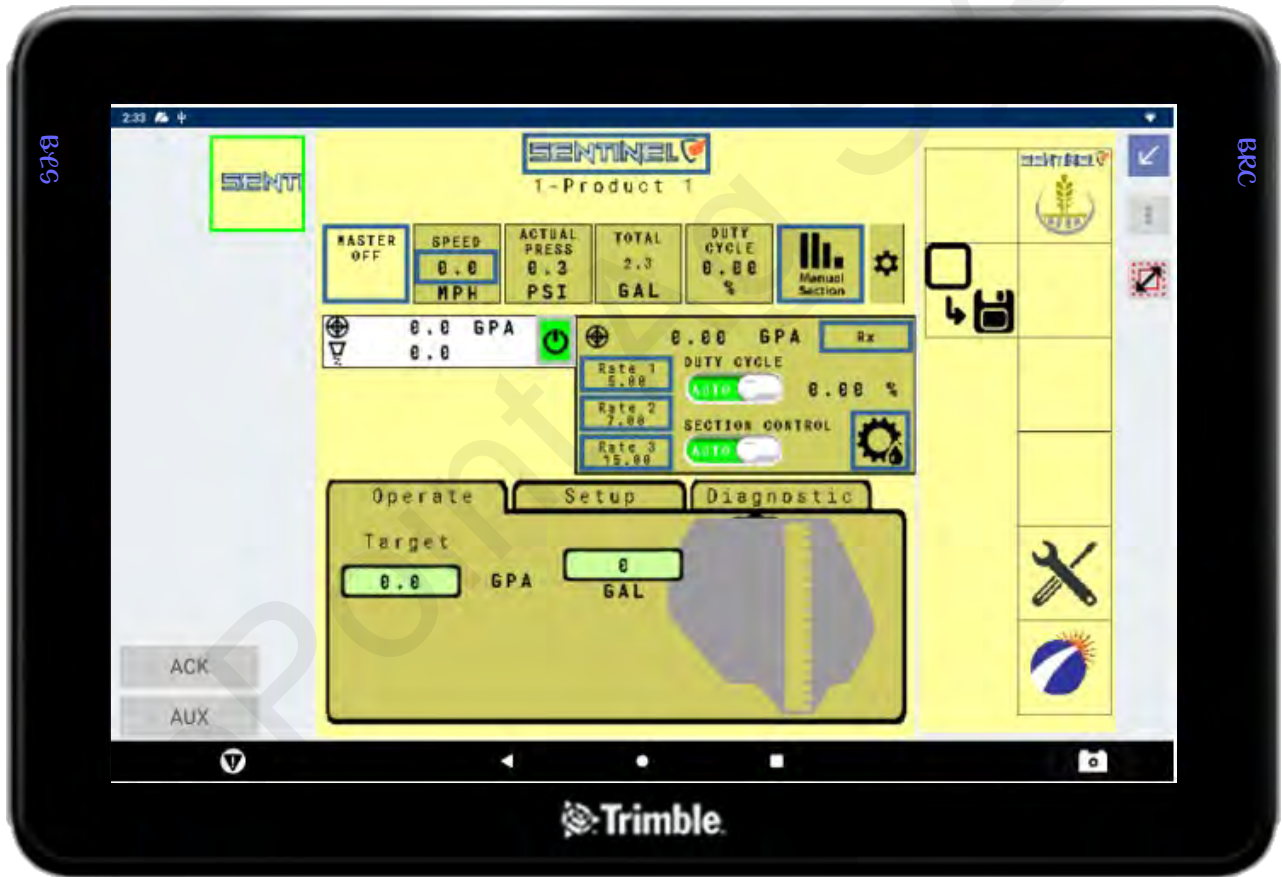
BRC

2:33

SENTI

SENTINEL

1-Product 1

MASTER OFF

SPEED 0.0 MPH

ACTUAL PRESS 0.3 PSI

TOTAL 2.3 GAL

DUTY CYCLE 0.00 %

Manual Section

0.0 GPA
0.0

0.00 GPA

Rx

Rate 1 5.00

Rate 2 7.00

Rate 3 15.00

DUTY CYCLE

AUTO

0.00 %

SECTION CONTROL

AUTO

Operate

Setup

Diagnostic

Target

0.0

GPA

0

GAL

SENTINEL

ACK

AUX

BRC

Trimble.